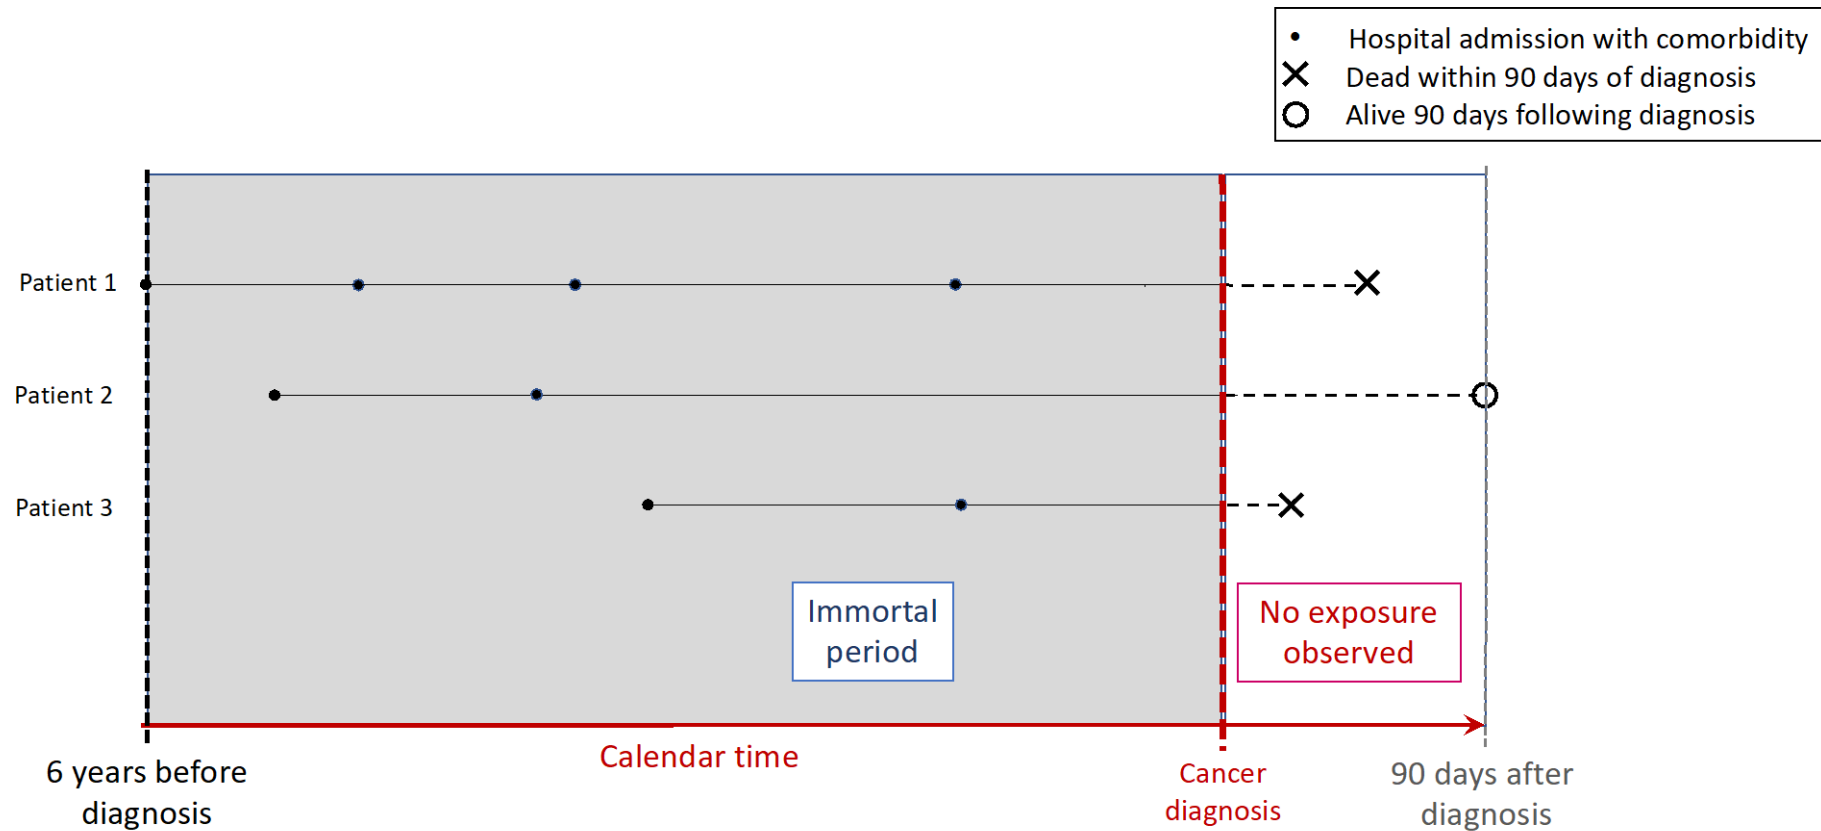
• Hospital admission with comorbidity
× Dead within 90 days of diagnosis
○ Alive 90 days following diagnosis

Patient 1

Patient 2

Patient 3

Immortal period

No exposure observed

6 years before diagnosis

Calendar time

Cancer diagnosis

90 days after diagnosis